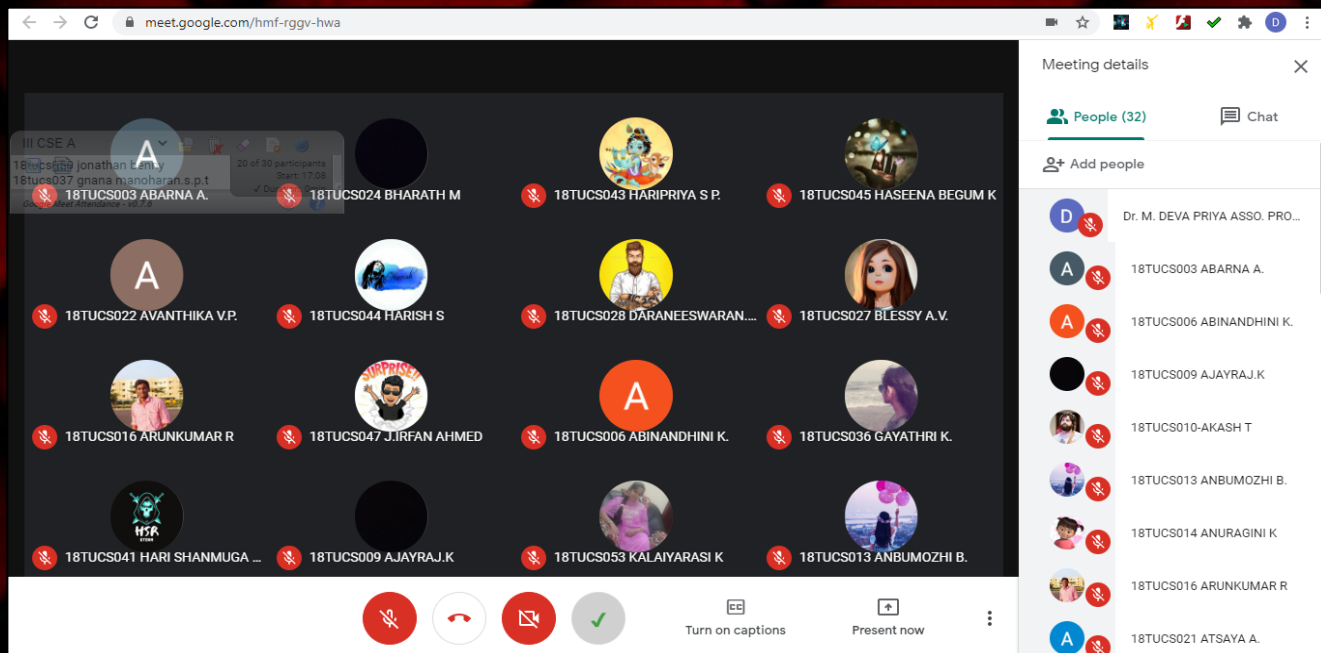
meet.google.com/hmf-rggv-hwa

III CSE A
18tucs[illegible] jonathan benny
18tucs037 gnana manoharan.s.p.t
20 of 30 participants
Start: 17:08

18TUCS003 ABARNA A.
18TUCS024 BHARATH M
18TUCS043 HARIPRIYA S P.
18TUCS045 HASEENA BEGUM K
18TUCS022 AVANTHIKA V.P.
18TUCS044 HARISH S
18TUCS028 DARANEESWARAN....
18TUCS027 BLESSY A.V.
18TUCS016 ARUNKUMAR R
18TUCS047 J.IRFAN AHMED
18TUCS006 ABINANDHINI K.
18TUCS036 GAYATHRI K.
18TUCS041 HARI SHANMUGA ...
18TUCS009 AJAYRAJ.K
18TUCS053 KALAIYARASI K
18TUCS013 ANBUMOZHI B.

Meeting details
People (32)
Chat
Add people
Dr. M. DEVA PRIYA ASSO. PRO...
18TUCS003 ABARNA A.
18TUCS006 ABINANDHINI K.
18TUCS009 AJAYRAJ.K
18TUCS010-AKASH T
18TUCS013 ANBUMOZHI B.
18TUCS014 ANURAGINI K
18TUCS016 ARUNKUMAR R
18TUCS021 ATSAYA A.

Turn on captions
Present now